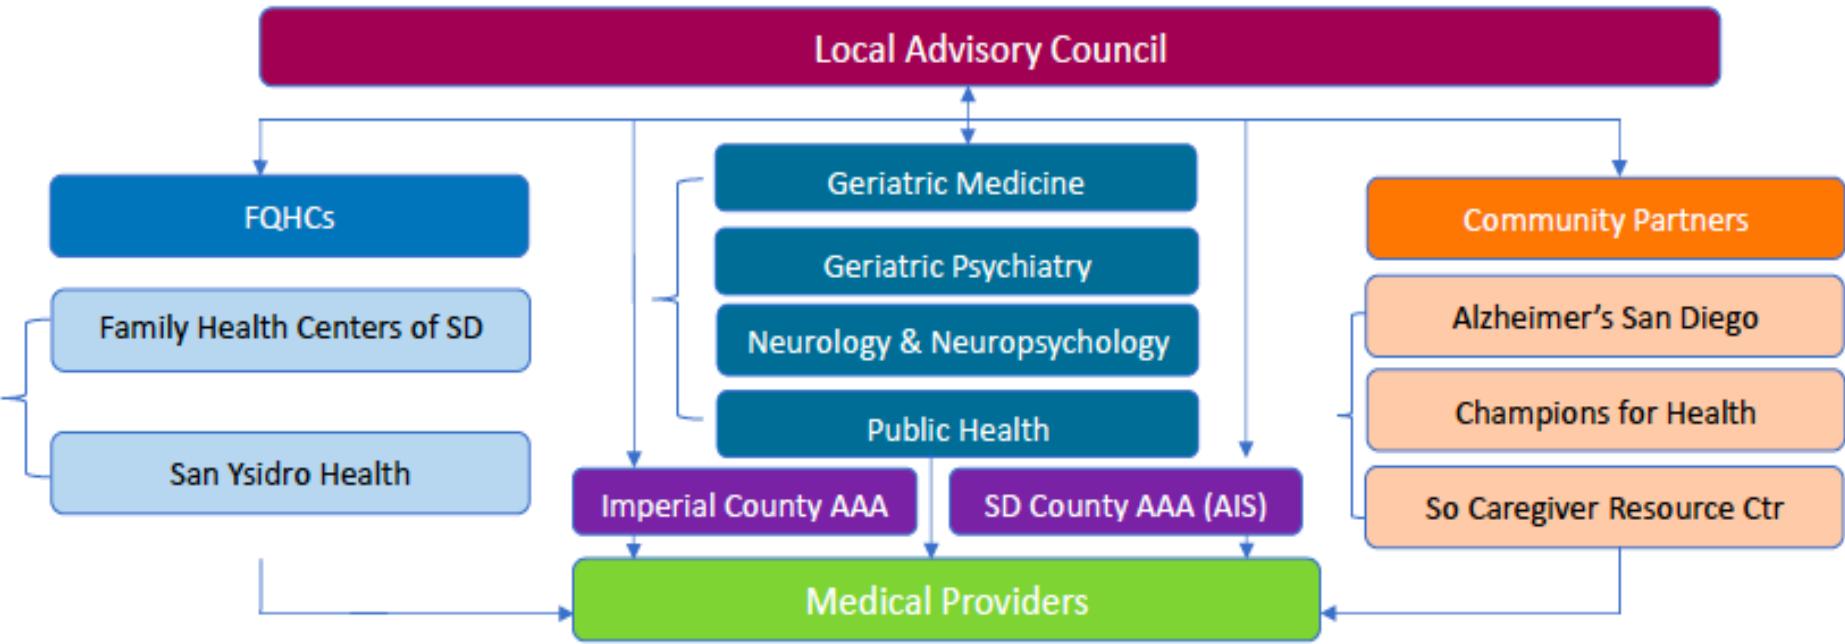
Local Advisory Council

FQHCs

Family Health Centers of SD

San Ysidro Health

Geriatric Medicine

Geriatric Psychiatry

Neurology & Neuropsychology

Public Health

Community Partners

Alzheimer's San Diego

Champions for Health

So Caregiver Resource Ctr

Imperial County AAA

SD County AAA (AIS)

Medical Providers